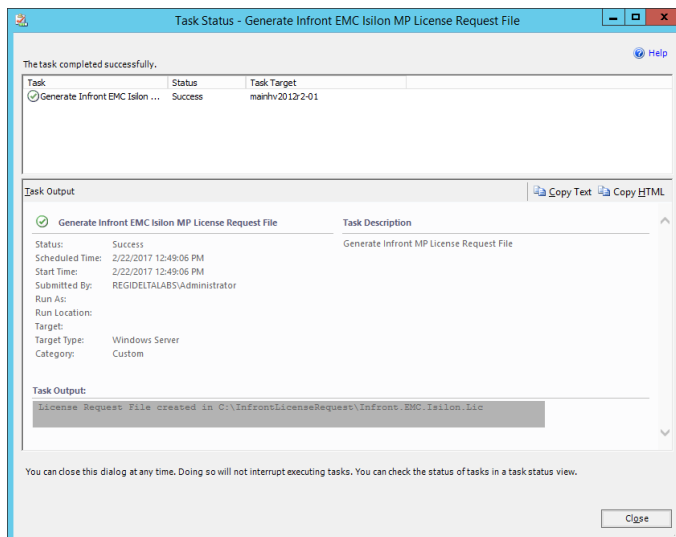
Task Status - Generate Infront EMC Isilon MP License Request File

Help

The task completed successfully.

| Task | Status | Task Target |
|---|---|---|
| Generate Infront EMC Isilon ... | Success | mainhv2012r2-01 |

Task Output

Copy Text  Copy HTML

Generate Infront EMC Isilon MP License Request File

Status: Success
Scheduled Time: 2/22/2017 12:49:06 PM
Start Time: 2/22/2017 12:49:06 PM
Submitted By: REGIDELTALABS\Administrator
Run As:
Run Location:
Target:
Target Type: Windows Server
Category: Custom

Task Description

Generate Infront MP License Request File

Task Output:

License Request File created in C:\InfrontLicenseRequest\Infront.EMC.Isilon.Lic

You can close this dialog at any time. Doing so will not interrupt executing tasks. You can check the status of tasks in a task status view.

Close